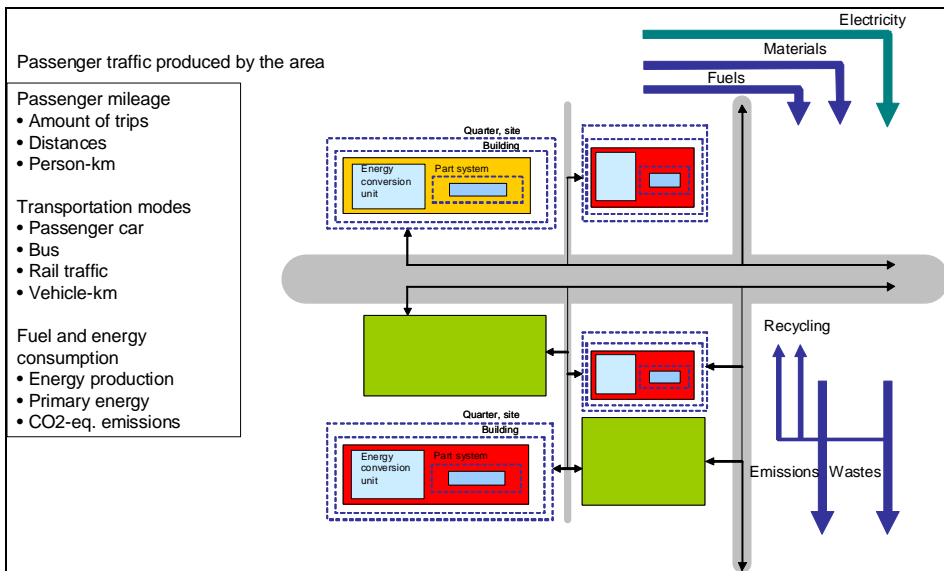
Electricity

Materials

Fuels

Passenger traffic produced by the area

Passenger mileage
• Amount of trips
• Distances
• Person-km

Transportation modes
• Passenger car
• Bus
• Rail traffic
• Vehicle-km

Fuel and energy consumption
• Energy production
• Primary energy
• CO2-eq. emissions

Quarter, site

Building

Energy conversion unit

Part system

Recycling

Quarter, site

Building

Energy conversion unit

Part system

Emissions

Wastes